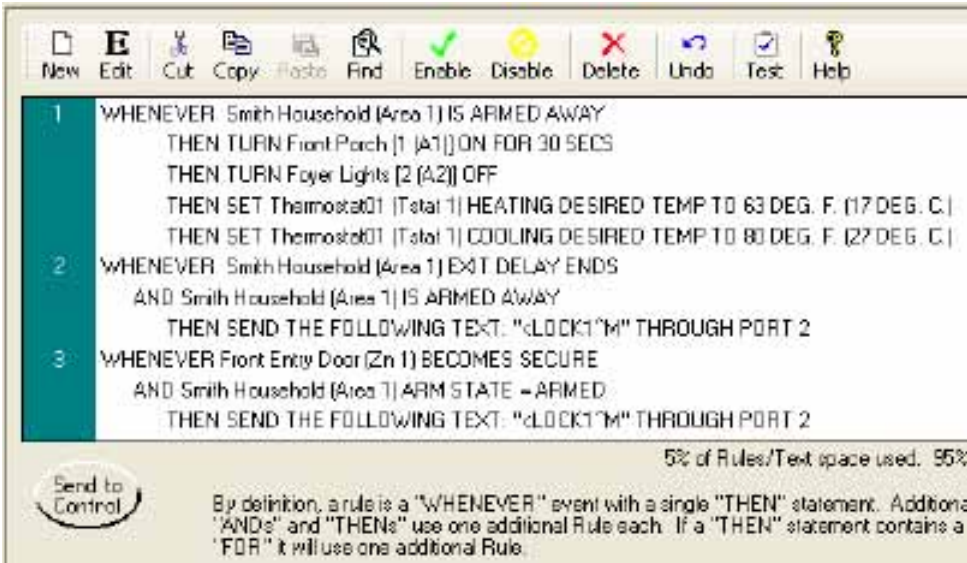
New Edit Cut Copy Paste Find Enable Disable Delete Undo Test Help

1 WHENEVER Smith Household (Area 1) IS ARMED AWAY
THEN TURN Front Porch (1 (A1)) ON FOR 30 SECS
THEN TURN Foyer Lights (2 (A2)) OFF
THEN SET Thermostat01 (Tstat 1) HEATING DESIRED TEMP TO 63 DEG. F. (17 DEG. C.)
THEN SET Thermostat01 (Tstat 1) COOLING DESIRED TEMP TO 80 DEG. F. (27 DEG. C.)
2 WHENEVER Smith Household (Area 1) EXIT DELAY ENDS
AND Smith Household (Area 1) IS ARMED AWAY
THEN SEND THE FOLLOWING TEXT: "cLOCK1^M" THROUGH PORT 2
3 WHENEVER Front Entry Door (Zn 1) BECOMES SECURE
AND Smith Household (Area 1) ARM STATE = ARMED
THEN SEND THE FOLLOWING TEXT: "cLOCK1^M" THROUGH PORT 2

5% of Rules/Text space used. 95%

Send to Control

By definition, a rule is a "WHENEVER" event with a single "THEN" statement. Additiona "ANDs" and "THENs" use one additional Rule each. If a "THEN" statement contains a "FOR" it will use one additional Rule.